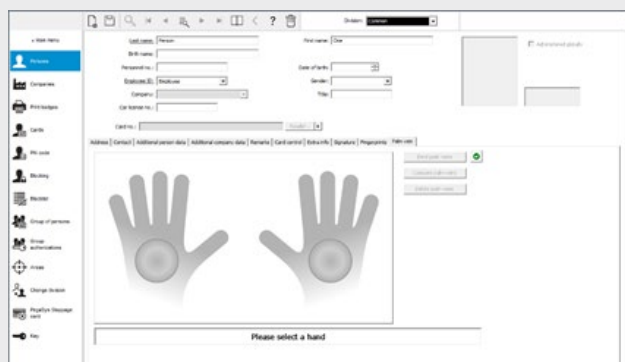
Division: Common

« Main Menu
Persons
Companies
Print badges
Cards
PIN code
Blocking
Blacklist
Group of persons
Group authorizations
Areas
Change division
PegaSys Message card
Key

Last name: Person
First name: One
Birth name:
Personnel no.:
Date of birth:
Employee ID: Employee
Gender:
Company:
Title:
Car license no.:
Card no.:
Assign
Advancement photo

Address | Contact | Additional person data | Additional company data | Remarks | Card control | Extra info | Signature | Fingerprints | Palm vein

Enrol palm vein
Compare palm vein
Delete palm vein

Please select a hand